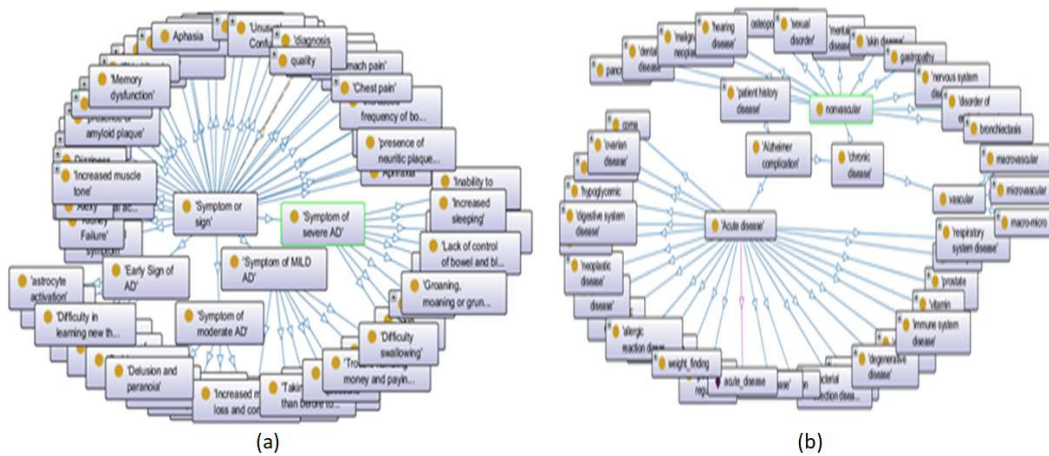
Aphasia
'Unus Conf
'diagnosis
quality
mach pain'
'Memory dysfunction'
'Chest pain'
presence of amyloid plaque'
frequency of bo...
'presence of neuritic plaque...
Dizziness
'Increased muscle tone'
Apraxia
'Inability to
'Increased sleeping'
'Symptom or sign'
'Symptom of severe AD'
Failure'
'Lack of control of bowel and bl...
'Symptom of MILD AD'
'Early Sign of AD'
'astrocyte activation'
'Groaning, moaning or grun...
'Difficulty in learning new th...
'Symptom of moderate AD'
'Difficulty swallowing'
'Delusion and paranoia'
'Increased loss and con
'Taking than before to...
'Trou money and payin...
(a)

pan
'denta disease
'malign neopla
'hearing disease'
osteop
'sexual disorder'
'mental
'skin disease'
gastropathy
'patient history disease'
nonvascular
'nervous system dis
'disorder of
bronchiectasis
coma
'ovarian disease'
'Alzheimer complication'
'chronic disease'
macrovascular
hypoglycemic
microvascular
vascular
macro-micro
'digestive system disease'
'Acute disease'
'respiratory system disease'
'neoplastic disease'
disease'
'prostate
'vitamin
'allergic reaction disea
'immune system disease'
weight_finding
'degenerative disease'
acute_disease
ase'
cterial ection disea...
(b)